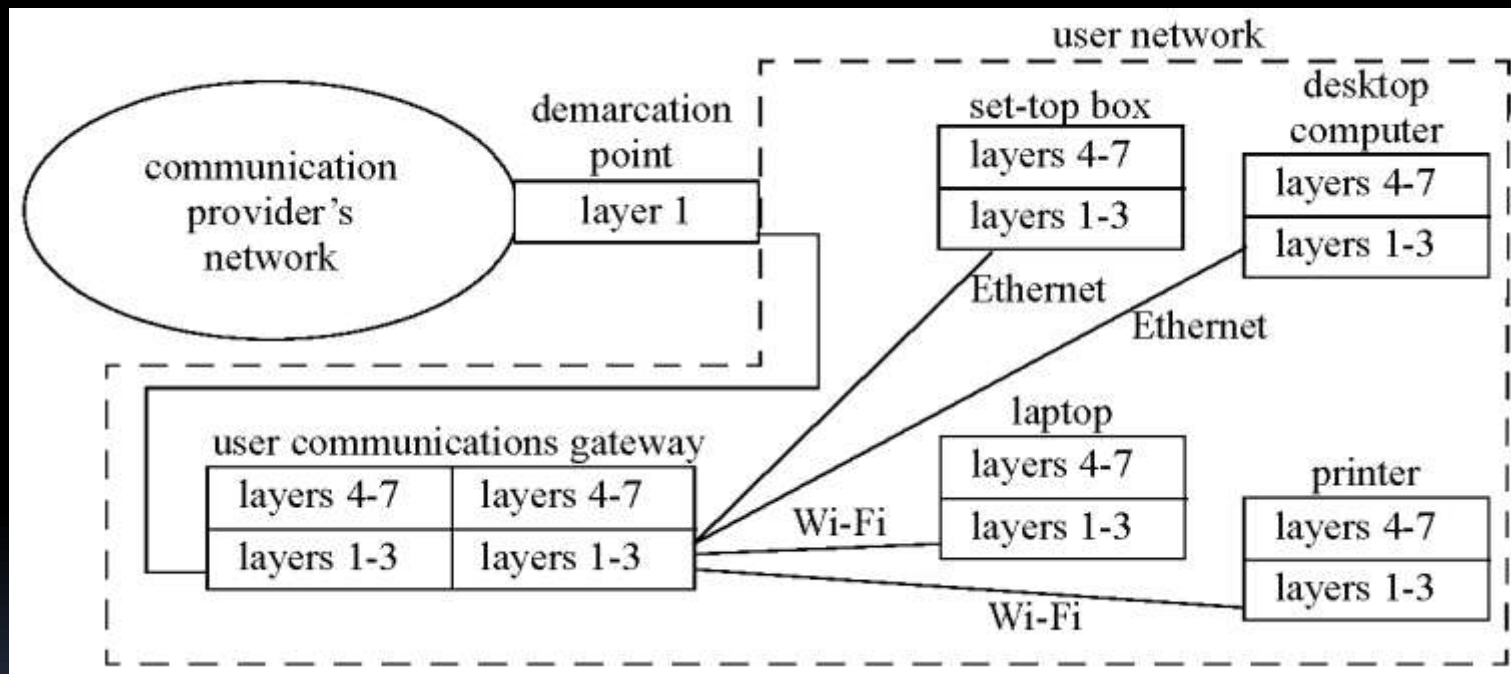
user network

communication provider's network

demarcation point

layer 1

set-top box

layers 4-7

layers 1-3

desktop computer

layers 4-7

layers 1-3

Ethernet

Ethernet

user communications gateway

| layers 4-7 | layers 4-7 |
|---|---|
| layers 1-3 | layers 1-3 |

laptop

layers 4-7

layers 1-3

Wi-Fi

printer

layers 4-7

layers 1-3

Wi-Fi